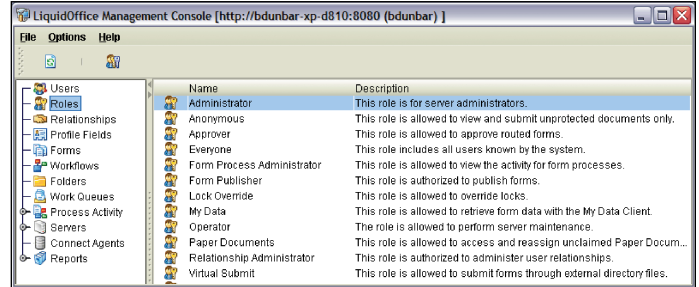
LiquidOffice Management Console [http://bdunbar-xp-d810:8080 (bdunbar) ]

File Options Help

Users
Roles
Relationships
Profile Fields
Forms
Workflows
Folders
Work Queues
Process Activity
Servers
Connect Agents
Reports

| Name | Description |
|---|---|
| Administrator | This role is for server administrators. |
| Anonymous | This role is allowed to view and submit unprotected documents only. |
| Approver | This role is allowed to approve routed forms. |
| Everyone | This role includes all users known by the system. |
| Form Process Administrator | This role is allowed to view the activity for form processes. |
| Form Publisher | This role is authorized to publish forms. |
| Lock Override | This role is allowed to override locks. |
| My Data | This role is allowed to retrieve form data with the My Data Client. |
| Operator | The role is allowed to perform server maintenance. |
| Paper Documents | This role is allowed to access and reassign unclaimed Paper Docum... |
| Relationship Administrator | This role is authorized to administer user relationships. |
| Virtual Submit | This role is allowed to submit forms through external directory files. |